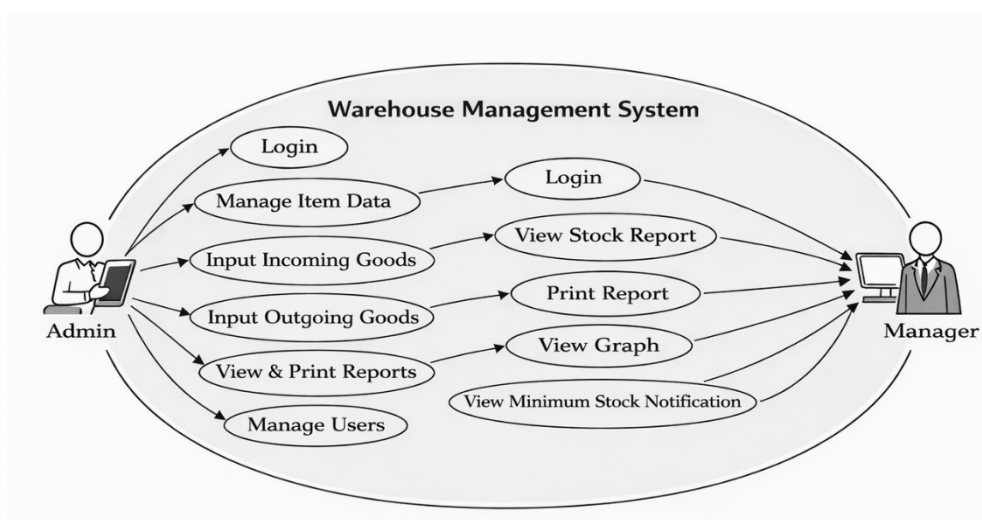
Warehouse Management System

Login

Manage Item Data

Login

Input Incoming Goods

View Stock Report

Input Outgoing Goods

Print Report

View & Print Reports

View Graph

View Minimum Stock Notification

Manage Users

Admin

Manager